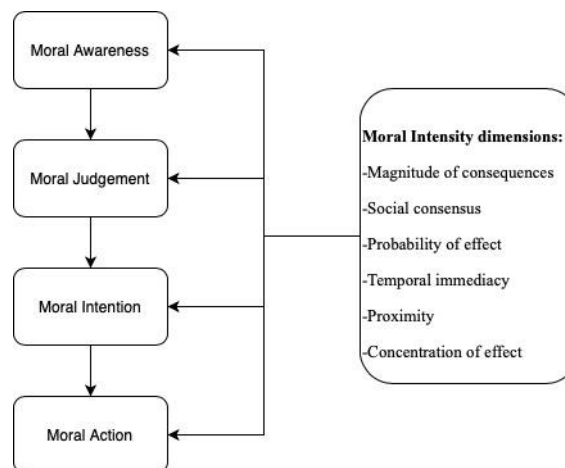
Moral Awareness

Moral Judgement

Moral Intention

Moral Action

**Moral Intensity dimensions:**
-Magnitude of consequences
-Social consensus
-Probability of effect
-Temporal immediacy
-Proximity
-Concentration of effect